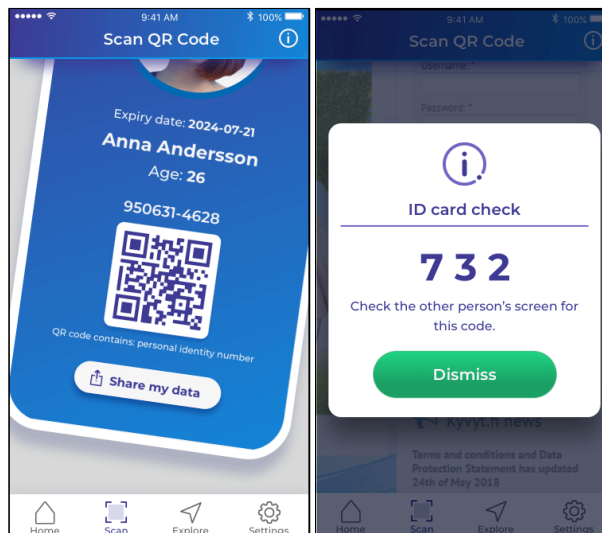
9:41 AM
100%
Scan QR Code

Expiry date: 2024-07-21
Anna Andersson
Age: 26

950631-4628

QR code contains: personal identity number

Share my data

Home
Scan
Explore
Settings

9:41 AM
100%
Scan QR Code

Username: *
Password: *

ID card check

7 3 2

Check the other person's screen for this code.

Dismiss

KyvyLti news

Terms and conditions and Data Protection Statement has updated 24th of May 2018

Home
Scan
Explore
Settings